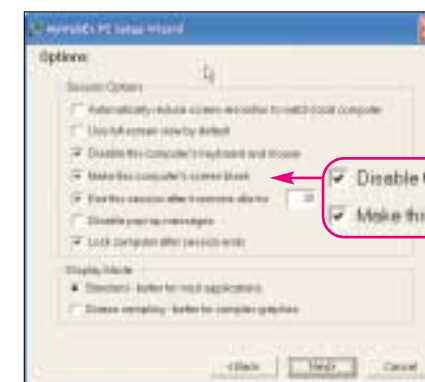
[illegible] PC Setup Wizard

Options

Session Options

Automatically reduce screen resolution to match local computer

Use full screen view by default

Disable this computer's keyboard and mouse

Make this computer's screen blank

End this session after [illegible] idle for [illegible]

Disable pop-up messages

Lock computer after session ends

Disable t

Make thi

Display Mode

Standard - better for most applications

Screen sampling - better for complex graphics

< Back

Next >

Cancel